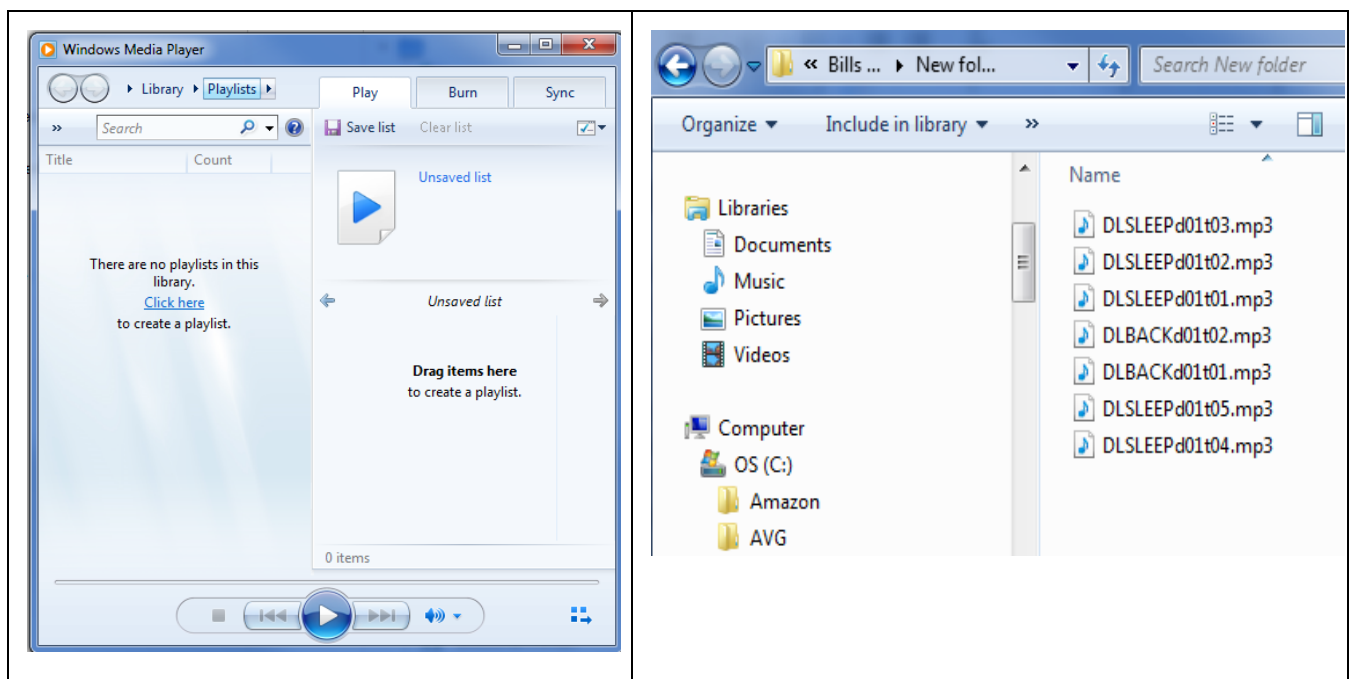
Windows Media Player

Library ▸ Playlists ▸

Play | Burn | Sync

» Search

Save list | Clear list

| Title | Count |
|---|---|

Unsaved list

There are no playlists in this library.
Click here
to create a playlist.

Unsaved list

Drag items here
to create a playlist.

0 items

« Bills ... ▸ New fol...

Search New folder

Organize ▾ | Include in library ▾ | »

Libraries
Documents
Music
Pictures
Videos

Computer
OS (C:)
Amazon
AVG

Name

DLSLEEPd01t03.mp3
DLSLEEPd01t02.mp3
DLSLEEPd01t01.mp3
DLBACKd01t02.mp3
DLBACKd01t01.mp3
DLSLEEPd01t05.mp3
DLSLEEPd01t04.mp3